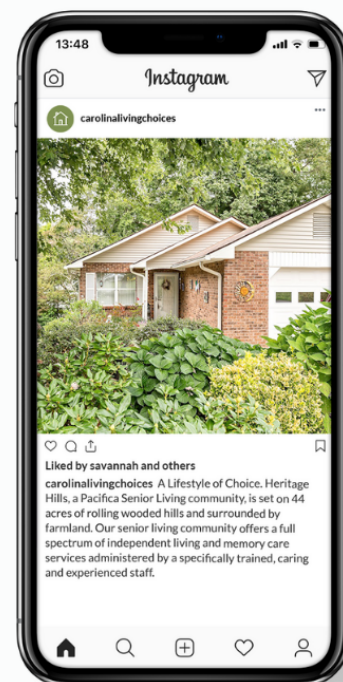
13:48

Instagram

carolinalivingchoices

...

Liked by savannah and others

carolinalivingchoices A Lifestyle of Choice. Heritage Hills, a Pacifica Senior Living community, is set on 44 acres of rolling wooded hills and surrounded by farmland. Our senior living community offers a full spectrum of independent living and memory care services administered by a specifically trained, caring and experienced staff.